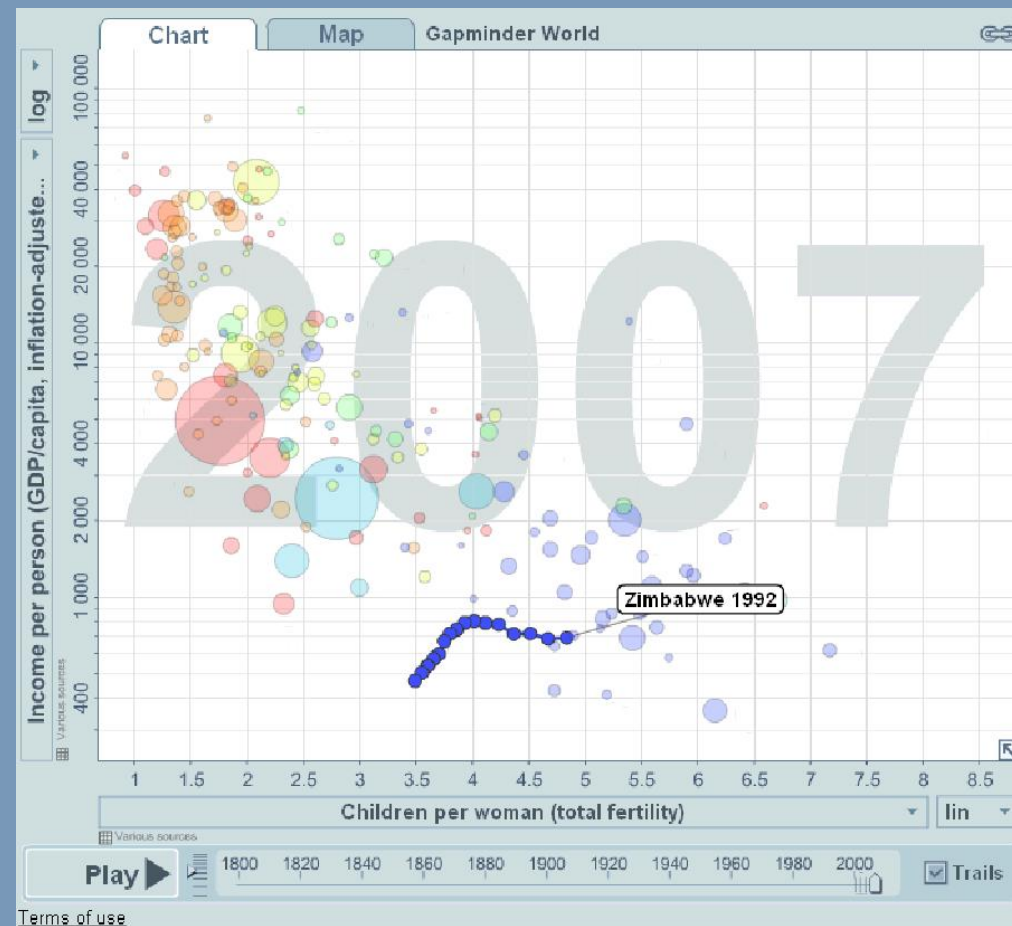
Chart

Map

Gapminder World

log

Income per person (GDP/capita, inflation-adjuste...

100 000

40 000

20 000

10 000

4 000

2 000

1 000

400

Various sources

2007

Zimbabwe 1992

1

1.5

2

2.5

3

3.5

4

4.5

5

5.5

6

6.5

7

7.5

8

8.5

Children per woman (total fertility)

lin

Various sources

Play

1800

1820

1840

1860

1880

1900

1920

1940

1960

1980

2000

Trails

Terms of use